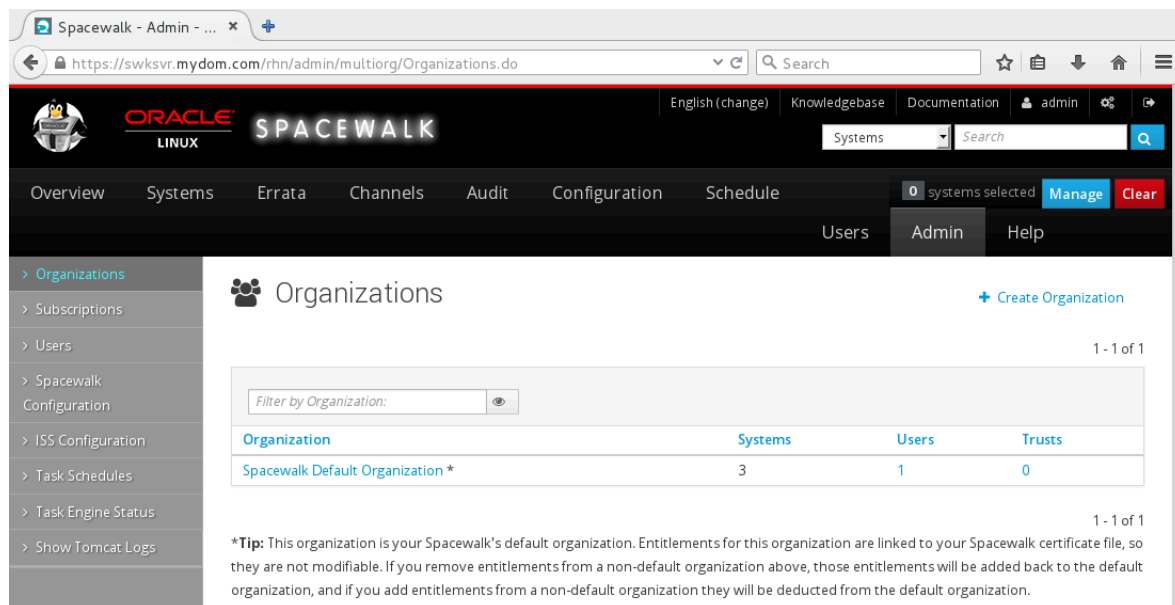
Spacewalk - Admin - ... ×

https://swksvr.mydom.com/rhn/admin/multiorg/Organizations.do

Search

ORACLE LINUX

SPACEWALK

English (change) Knowledgebase Documentation admin

Systems

Search

Overview Systems Errata Channels Audit Configuration Schedule

0 systems selected Manage Clear

Users Admin Help

› Organizations
› Subscriptions
› Users
› Spacewalk Configuration
› ISS Configuration
› Task Schedules
› Task Engine Status
› Show Tomcat Logs

Organizations

+ Create Organization

1 - 1 of 1

Filter by Organization:

| Organization | Systems | Users | Trusts |
|---|---|---|---|
| Spacewalk Default Organization * | 3 | 1 | 0 |

1 - 1 of 1

*Tip: This organization is your Spacewalk's default organization. Entitlements for this organization are linked to your Spacewalk certificate file, so they are not modifiable. If you remove entitlements from a non-default organization above, those entitlements will be added back to the default organization, and if you add entitlements from a non-default organization they will be deducted from the default organization.